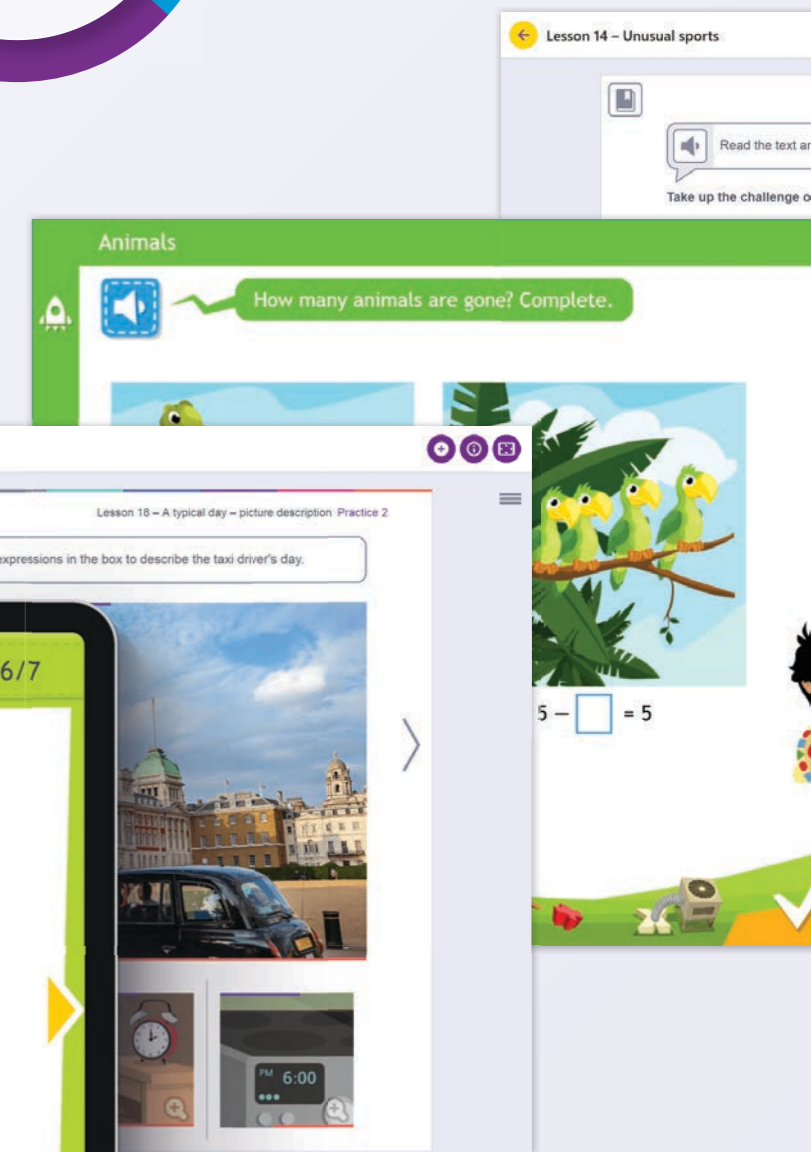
Lesson 14 – Unusual sports

Read the text ar

Take up the challenge o

Animals

How many animals are gone? Complete.

Lesson 18 – A typical day – picture description Practice 2

expressions in the box to describe the taxi driver's day.

6/7

5 – $\square$ = 5

PM 6:00